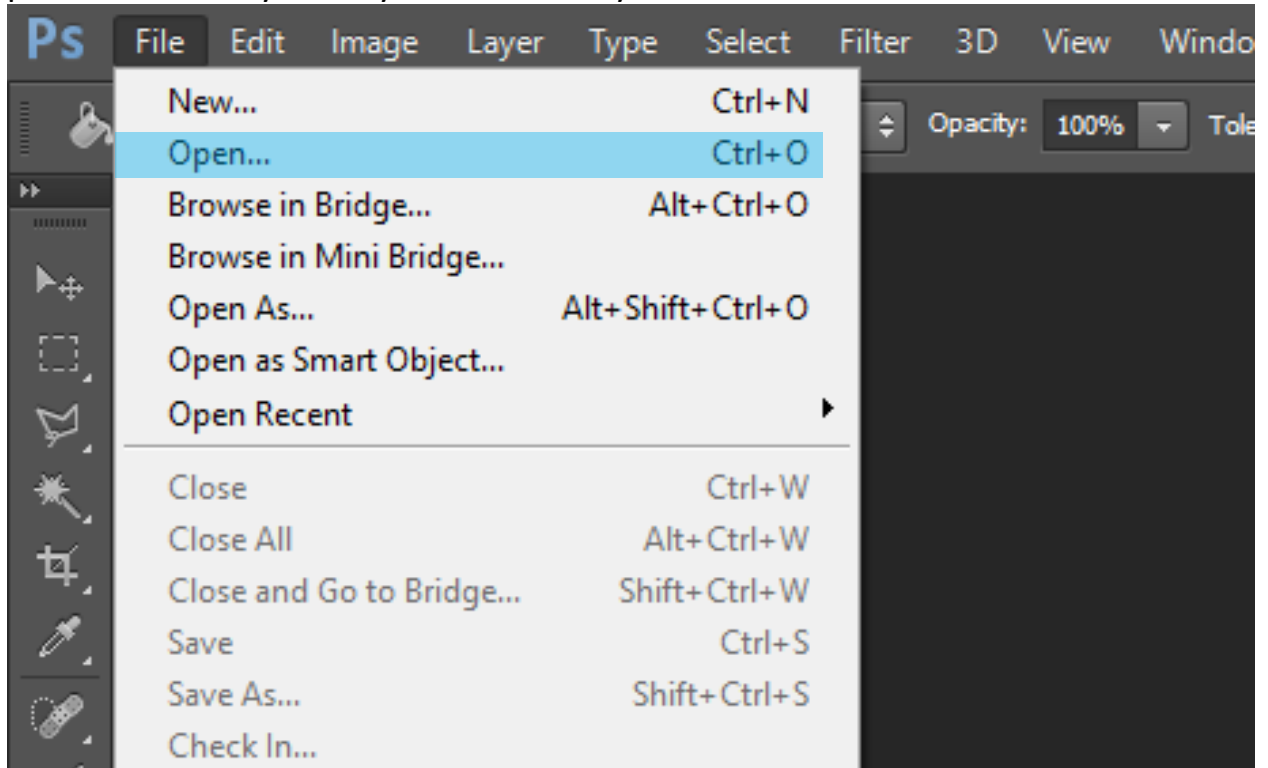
Ps File Edit Image Layer Type Select Filter 3D View Windo

Opacity: 100% Tole

New... Ctrl+N
Open... Ctrl+O
Browse in Bridge... Alt+Ctrl+O
Browse in Mini Bridge...
Open As... Alt+Shift+Ctrl+O
Open as Smart Object...
Open Recent

Close Ctrl+W
Close All Alt+Ctrl+W
Close and Go to Bridge... Shift+Ctrl+W
Save Ctrl+S
Save As... Shift+Ctrl+S
Check In...